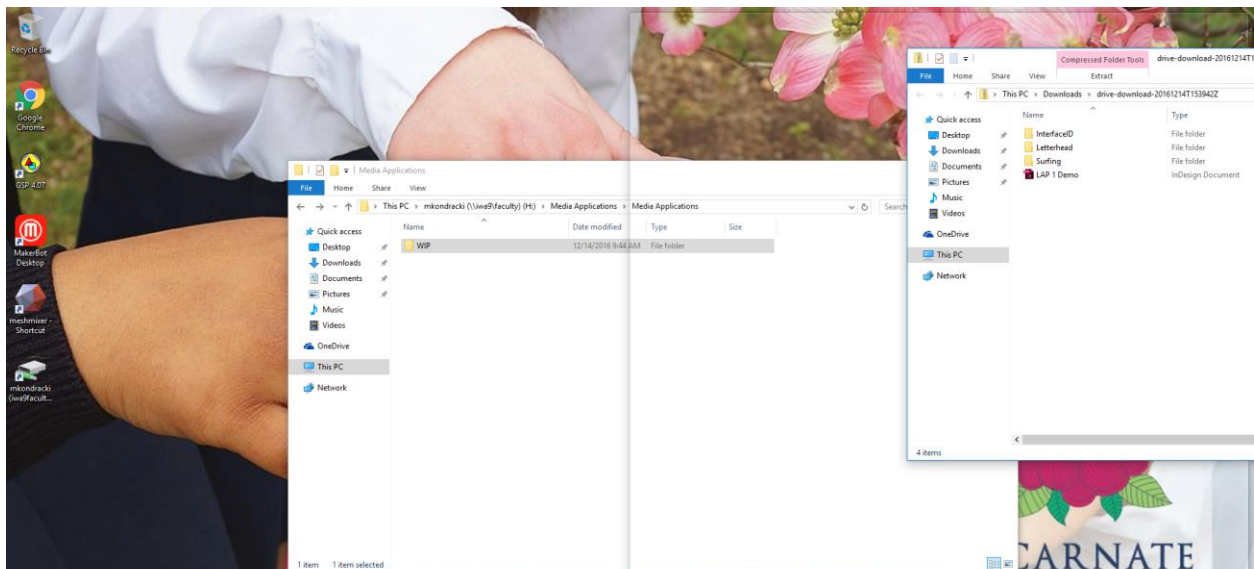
Recycle Bin

Google Chrome

GSP 4.07

MakerBot Desktop

meshmixer - Shortcut

mkondracki (iwa9facult...

Media Applications

File Home Share View

This PC > mkondracki (\\iwa9\faculty) (H:) > Media Applications > Media Applications

Search

Quick access
Desktop
Downloads
Documents
Pictures
Music
Videos
OneDrive
This PC
Network

| Name | Date modified | Type | Size |
|---|---|---|---|
| WIP | 12/14/2016 9:44 AM | File folder | |

1 item 1 item selected

Compressed Folder Tools drive-download-20161214T1

File Home Share View Extract

This PC > Downloads > drive-download-20161214T153942Z

Quick access
Desktop
Downloads
Documents
Pictures
Music
Videos
OneDrive
This PC
Network

| Name | Type |
|---|---|
| InterfaceID | File folder |
| Letterhead | File folder |
| Surfing | File folder |
| LAP 1 Demo | InDesign Document |

4 items

CARNATE